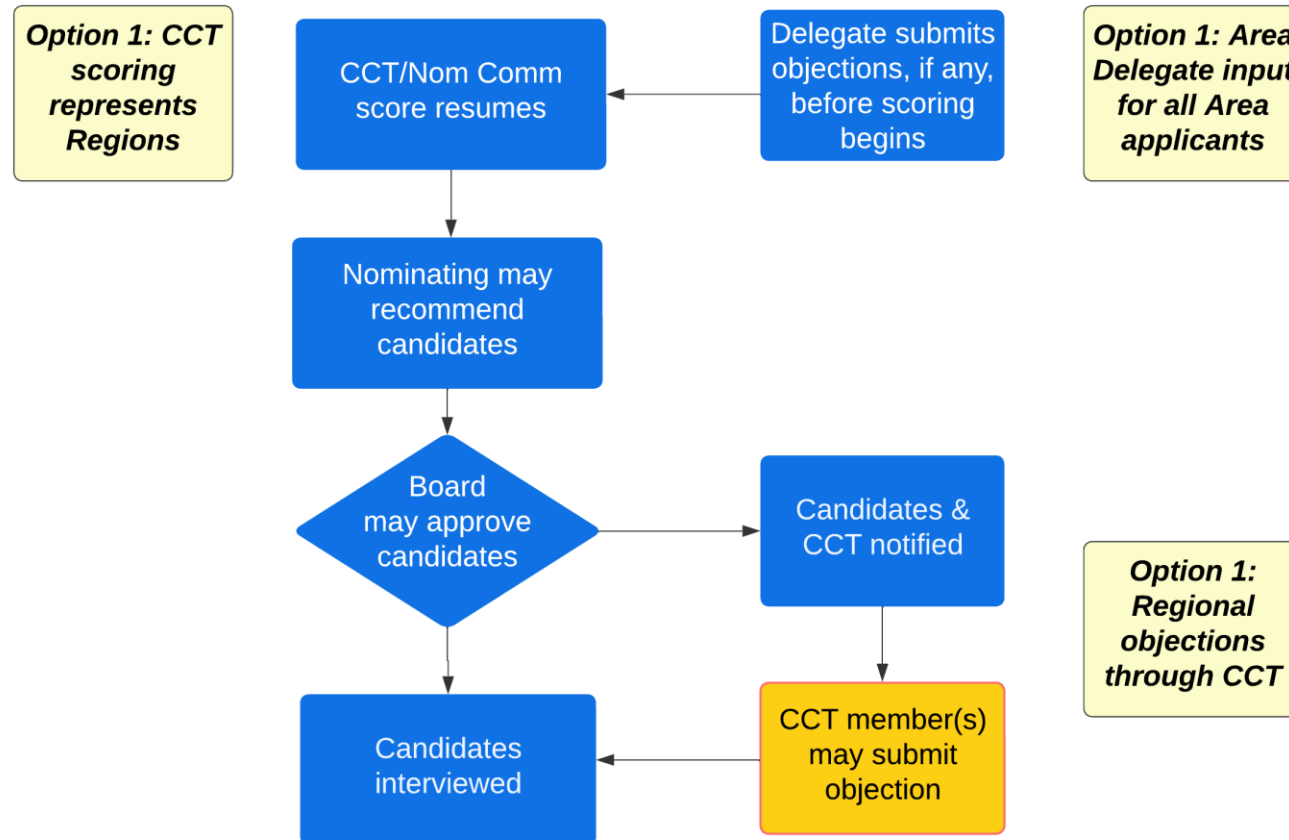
Option 1: CCT scoring represents Regions

CCT/Nom Comm score resumes

Delegate submits objections, if any, before scoring begins

Option 1: Area Delegate input for all Area applicants

Nominating may recommend candidates

Board may approve candidates

Candidates & CCT notified

Option 1: Regional objections through CCT

Candidates interviewed

CCT member(s) may submit objection